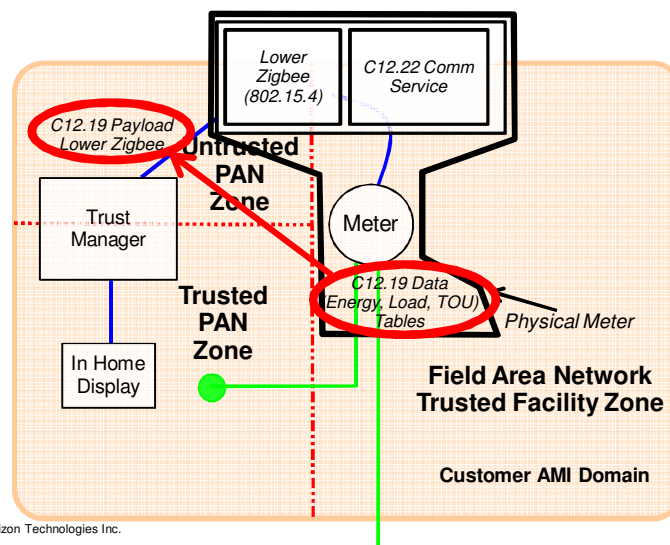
Lower Zigbee (802.15.4)

C12.22 Comm Service

C12.19 Payload Lower Zigbee

Untrusted PAN Zone

Trust Manager

Meter

Trusted PAN Zone

C12.19 Data (Energy, Load, TOU) Tables

Physical Meter

In Home Display

Field Area Network Trusted Facility Zone

Customer AMI Domain

izon Technologies Inc.